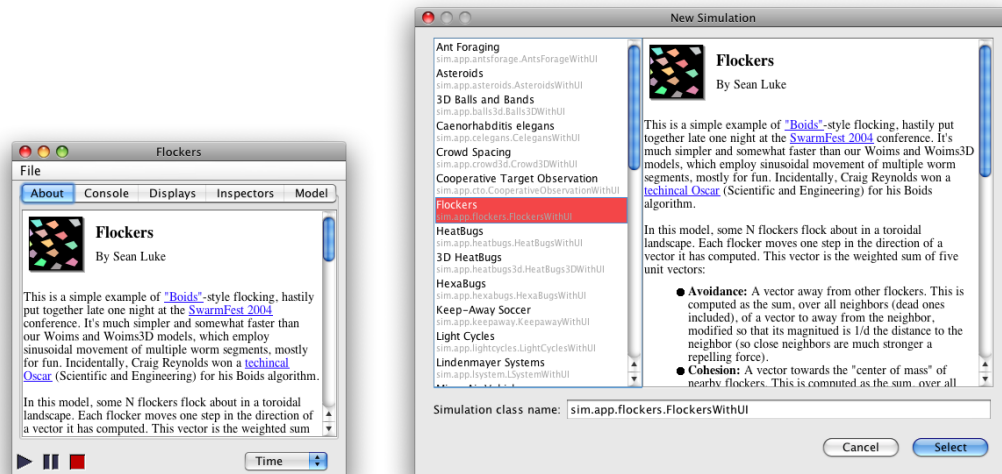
Flockers

File

About | Console | Displays | Inspectors | Model

**Flockers**

By Sean Luke

This is a simple example of "Boids"-style flocking, hastily put together late one night at the SwarmFest 2004 conference. It's much simpler and somewhat faster than our Woims and Woims3D models, which employ sinusoidal movement of multiple worm segments, mostly for fun. Incidentally, Craig Reynolds won a techincal Oscar (Scientific and Engineering) for his Boids algorithm.

In this model, some N flockers flock about in a toroidal landscape. Each flocker moves one step in the direction of a vector it has computed. This vector is the weighted sum

Time

New Simulation

Ant Foraging
sim.app.antsforage.AntsForageWithUI
Asteroids
sim.app.asteroids.AsteroidsWithUI
3D Balls and Bands
sim.app.balls3d.Balls3DWithUI
Caenorhabditis elegans
sim.app.celegans.CelegansWithUI
Crowd Spacing
sim.app.crowd3d.Crowd3DWithUI
Cooperative Target Observation
sim.app.cto.CooperativeObservationWithUI
Flockers
sim.app.flockers.FlockersWithUI
HeatBugs
sim.app.heatbugs.HeatBugsWithUI
3D HeatBugs
sim.app.heatbugs3d.HeatBugs3DWithUI
HexaBugs
sim.app.hexabugs.HexaBugsWithUI
Keep-Away Soccer
sim.app.keepaway.KeepawayWithUI
Light Cycles
sim.app.lightcycles.LightCyclesWithUI
Lindenmayer Systems
sim.app.lsystem.LSystemWithUI
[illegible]

**Flockers**

By Sean Luke

This is a simple example of "Boids"-style flocking, hastily put together late one night at the SwarmFest 2004 conference. It's much simpler and somewhat faster than our Woims and Woims3D models, which employ sinusoidal movement of multiple worm segments, mostly for fun. Incidentally, Craig Reynolds won a techincal Oscar (Scientific and Engineering) for his Boids algorithm.

In this model, some N flockers flock about in a toroidal landscape. Each flocker moves one step in the direction of a vector it has computed. This vector is the weighted sum of five unit vectors:

- **Avoidance:** A vector away from other flockers. This is computed as the sum, over all neighbors (dead ones included), of a vector to away from the neighbor, modified so that its magnitued is 1/d the distance to the neighbor (so close neighbors are much stronger a repelling force).
- **Cohesion:** A vector towards the "center of mass" of nearby flockers. This is computed as the sum, over all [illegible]

Simulation class name: sim.app.flockers.FlockersWithUI

Cancel | Select